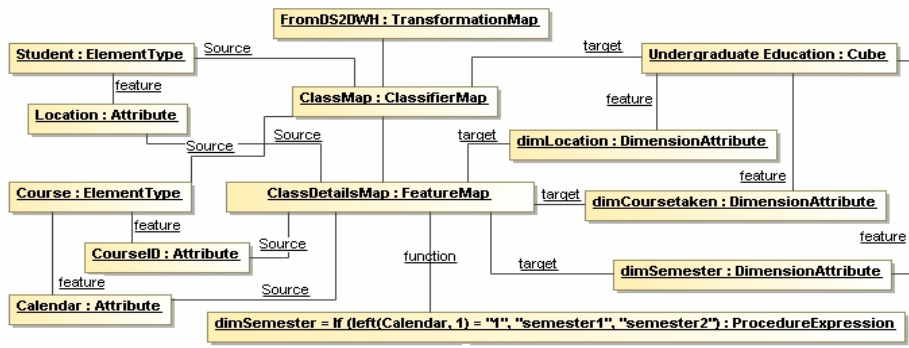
FromDS2DWH : TransformationMap

Student : ElementType

Source

target

Undergraduate Education : Cube

feature

ClassMap : ClassifierMap

feature

Location : Attribute

target

dimLocation : DimensionAttribute

Source

Source

feature

Course : ElementType

ClassDetailsMap : FeatureMap

target

dimCoursetaken : DimensionAttribute

feature

CourseID : Attribute

Source

feature

function

feature

target

dimSemester : DimensionAttribute

Source

Calendar : Attribute

dimSemester = If (left(Calendar, 1) = "1", "semester1", "semester2") : ProcedureExpression